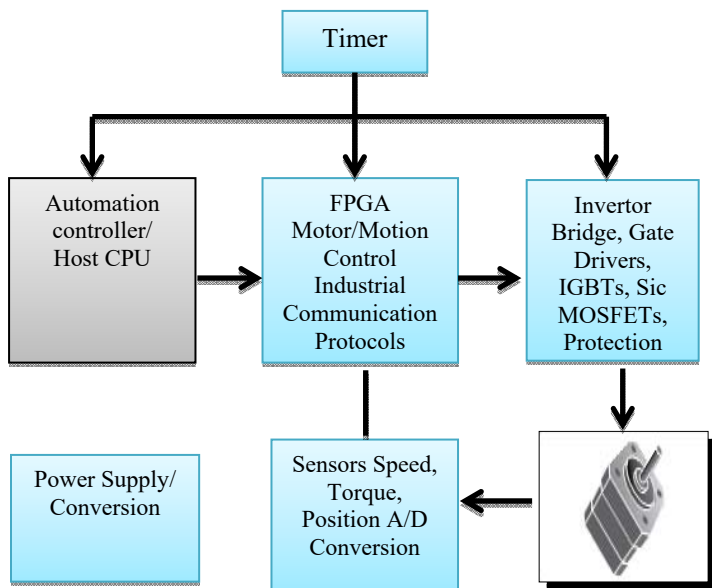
Timer

Automation controller/ Host CPU

FPGA Motor/Motion Control Industrial Communication Protocols

Invertor Bridge, Gate Drivers, IGBTs, Sic MOSFETs, Protection

Power Supply/ Conversion

Sensors Speed, Torque, Position A/D Conversion